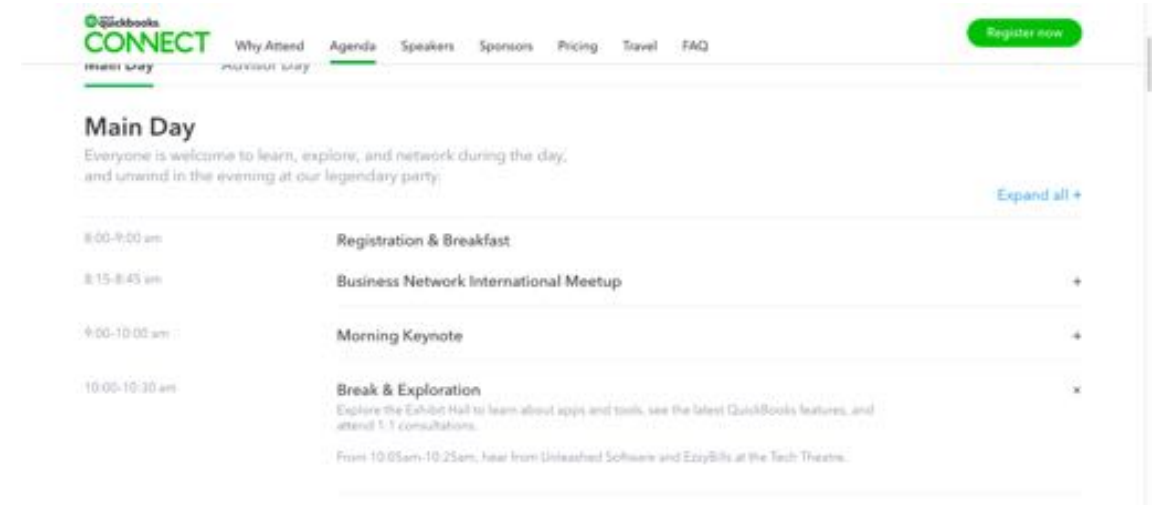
quickbooks
CONNECT

Why Attend Agenda Speakers Sponsors Pricing Travel FAQ

Register now

Main Day Advisor Day

Main Day
Everyone is welcome to learn, explore, and network during the day, and unwind in the evening at our legendary party.

Expand all +

8:00-9:00 am Registration & Breakfast

8:15-8:45 am Business Network International Meetup +

9:00-10:00 am Morning Keynote +

10:00-10:30 am Break & Exploration ×
Explore the Exhibit Hall to learn about apps and tools, see the latest QuickBooks features, and attend 1:1 consultations.

From 10:05am-10:25am, hear from Unleashed Software and EzzyBills at the Tech Theatre.